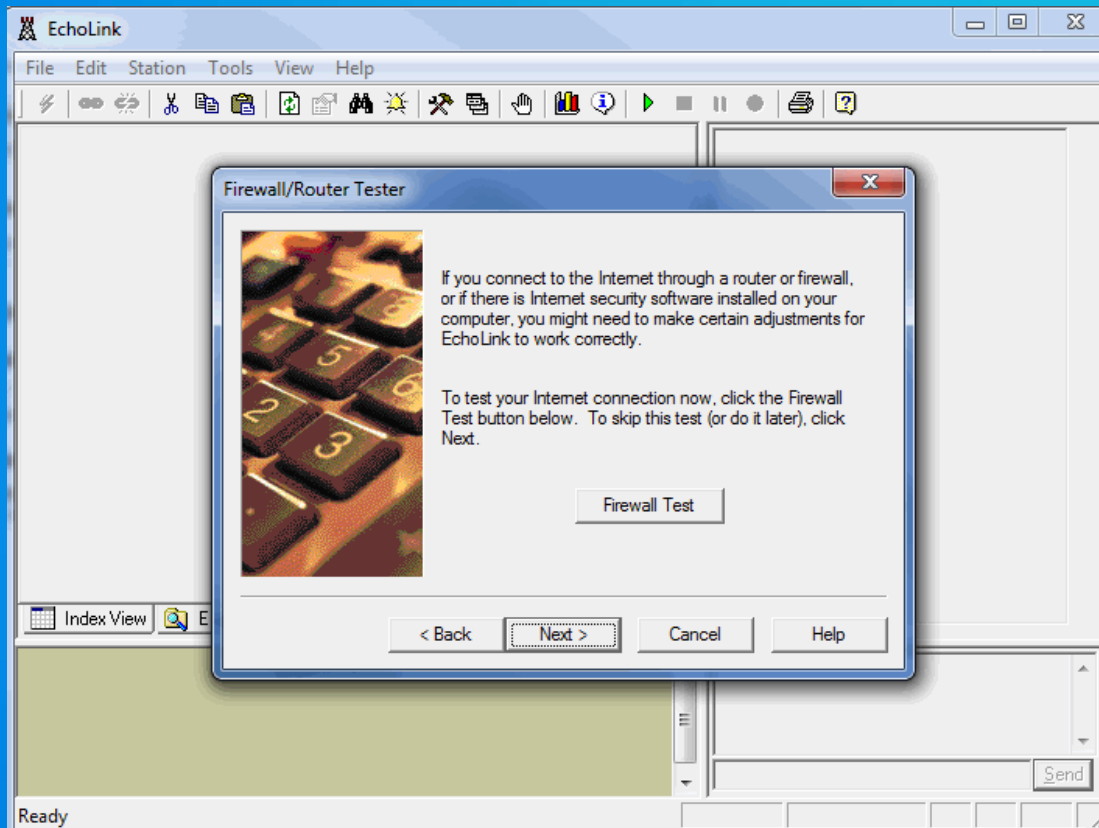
EchoLink

File Edit Station Tools View Help

Firewall/Router Tester

If you connect to the Internet through a router or firewall, or if there is Internet security software installed on your computer, you might need to make certain adjustments for EchoLink to work correctly.

To test your Internet connection now, click the Firewall Test button below. To skip this test (or do it later), click Next.

Firewall Test

< Back Next > Cancel Help

Index View E

Send

Ready